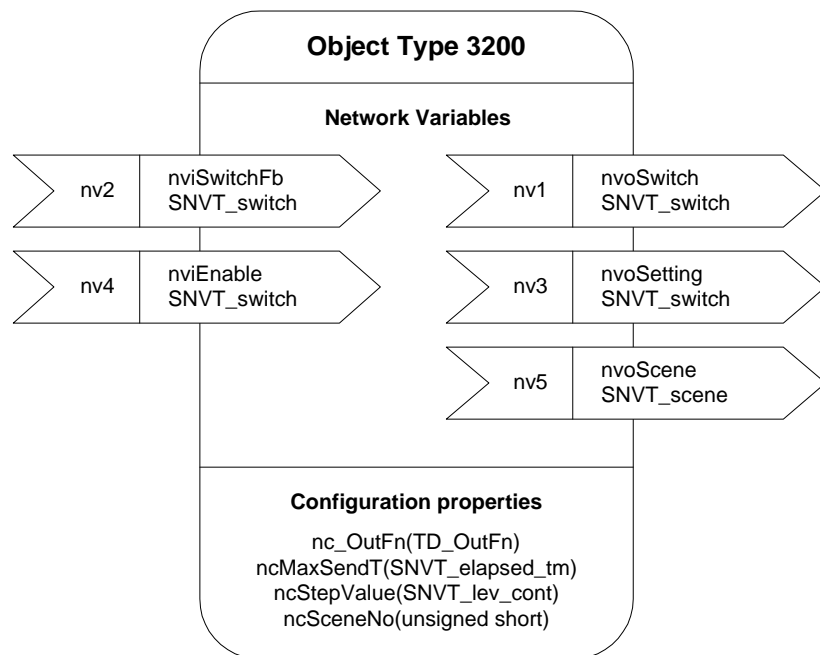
Object Type 3200

Network Variables

nv2 nviSwitchFb SNVT_switch

nv1 nvoSwitch SNVT_switch

nv4 nviEnable SNVT_switch

nv3 nvoSetting SNVT_switch

nv5 nvoScene SNVT_scene

Configuration properties

nc_OutFn(TD_OutFn)
ncMaxSendT(SNVT_elapsed_tm)
ncStepValue(SNVT_lev_cont)
ncSceneNo(unsigned short)